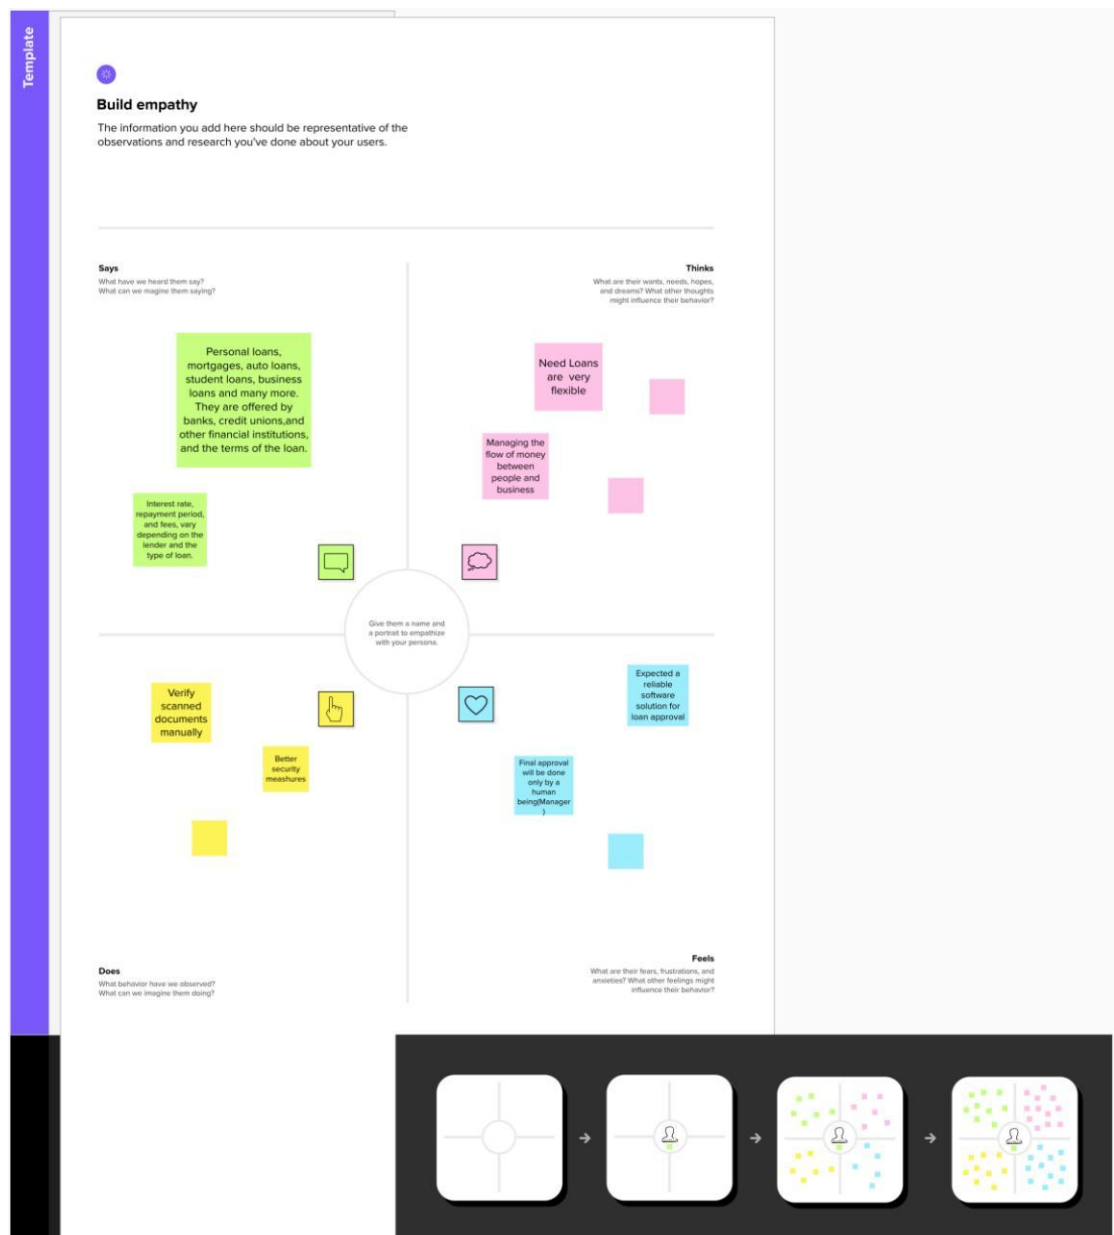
Template

Build empathy

The information you add here should be representative of the observations and research you've done about your users.

Says
What have we heard them say?
What can we imagine them saying?

Thinks
What are their wants, needs, hopes, and dreams? What other thoughts might influence their behavior?

Personal loans, mortgages, auto loans, student loans, business loans and many more. They are offered by banks, credit unions,and other financial institutions, and the terms of the loan.

Interest rate, repayment period, and fees, vary depending on the lender and the type of loan.

Need Loans are very flexible

Managing the flow of money between people and business

Give them a name and a portrait to empathize with your persons.

Verify scanned documents manually

Better security meashures

Expected a reliable software solution for loan approval

Final approval will be done only by a human being(Manager)

Does
What behavior have we observed?
What can we imagine them doing?

Feels
What are their fears, frustrations, and anxieties? What other feelings might influence their behavior?